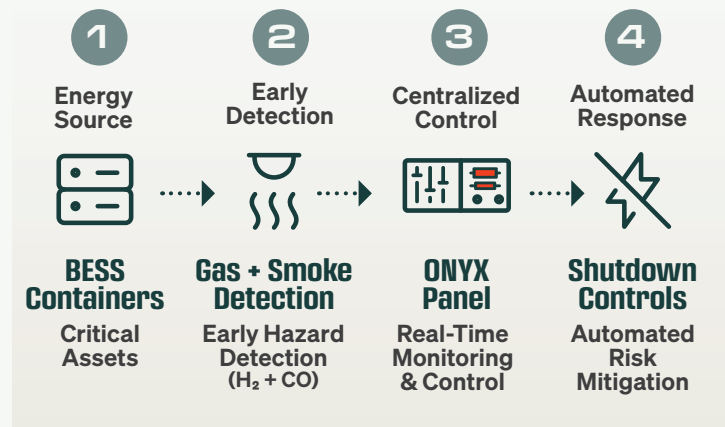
1

Energy Source

BESS Containers

Critical Assets

2

Early Detection

Gas + Smoke Detection

Early Hazard Detection ($H_2$ + CO)

3

Centralized Control

ONYX Panel

Real-Time Monitoring & Control

4

Automated Response

Shutdown Controls

Automated Risk Mitigation